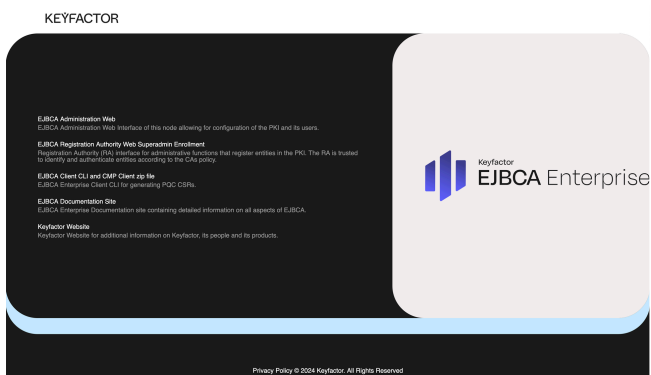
KEYFACTOR

EJBCA Administration Web
EJBCA Administration Web Interface of this node allowing for configuration of the PKI and its users.

EJBCA Registration Authority Web Superadmin Enrollment
Registration Authority (RA) interface for administrative functions that register entities in the PKI. The RA is trusted to identify and authenticate entities according to the CAs policy.

EJBCA Client CLI and CMP Client zip file
EJBCA Enterprise Client CLI for generating PQC CSRs.

EJBCA Documentation Site
EJBCA Enterprise Documentation site containing detailed information on all aspects of EJBCA.

Keyfactor Website
Keyfactor Website for additional information on Keyfactor, its people and its products.

Keyfactor
EJBCA Enterprise

Privacy Policy © 2024 Keyfactor. All Rights Reserved